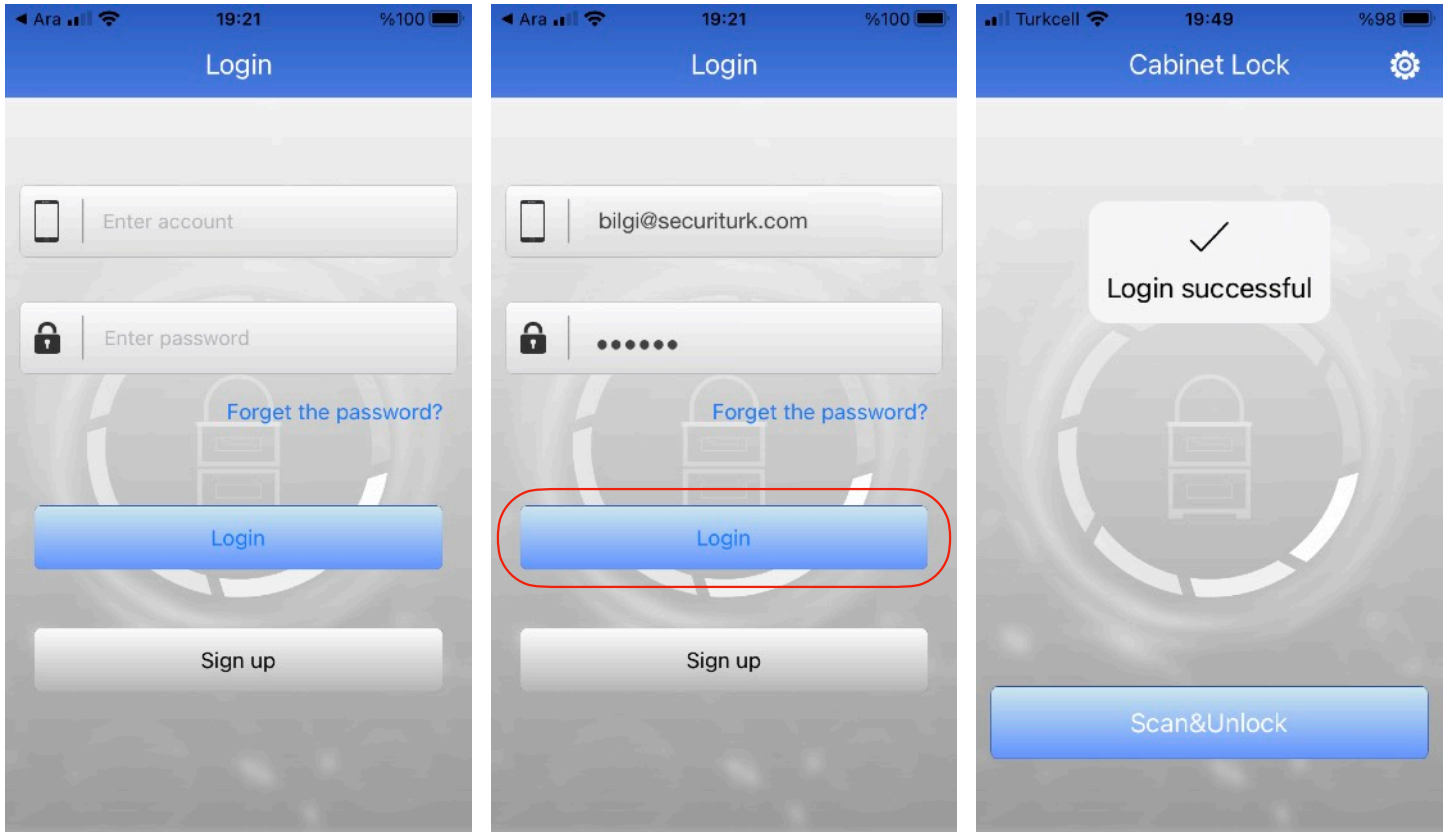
◀ Ara 19:21 %100

Login

Enter account

Enter password

Forget the password?

Login

Sign up

◀ Ara 19:21 %100

Login

bilgi@securiturk.com

••••••

Forget the password?

Login

Sign up

Turkcell 19:49 %98

Cabinet Lock

✓

Login successful

Scan&Unlock